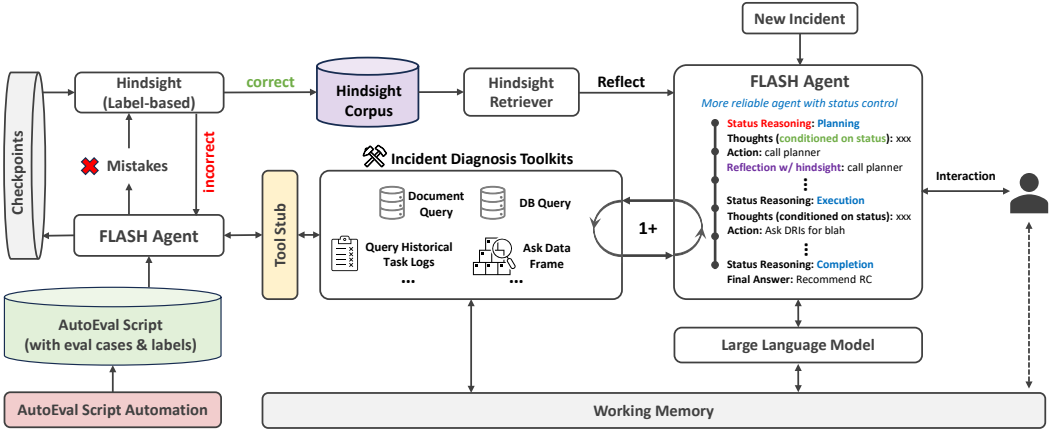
New Incident

Checkpoints

Hindsight (Label-based)

correct

Hindsight Corpus

Hindsight Retriever

Reflect

FLASH Agent

More reliable agent with status control

Status Reasoning: Planning
Thoughts (conditioned on status): xxx
Action: call planner
Reflection w/ hindsight: call planner
⋮
Status Reasoning: Execution
Thoughts (conditioned on status): xxx
Action: Ask DRIs for blah
⋮
Status Reasoning: Completion
Final Answer: Recommend RC

Interaction

Mistakes

incorrect

Incident Diagnosis Toolkits

Document Query

DB Query

Query Historical Task Logs

Ask Data Frame

...

...

1+

FLASH Agent

Tool Stub

AutoEval Script (with eval cases & labels)

AutoEval Script Automation

Large Language Model

Working Memory